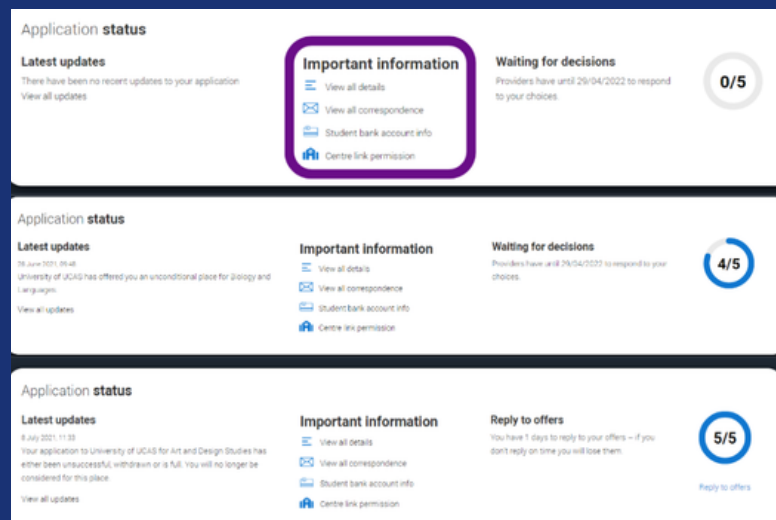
Application status

Latest updates

There have been no recent updates to your application

View all updates

Important information

View all details

View all correspondence

Student bank account info

Centre link permission

Waiting for decisions

Providers have until 29/04/2022 to respond to your choices

0/5

Application status

Latest updates

28 June 2021, 09:48

University of UCAS has offered you an unconditional place for Biology and Languages.

View all updates

Important information

View all details

View all correspondence

Student bank account info

Centre link permission

Waiting for decisions

Providers have until 29/04/2022 to respond to your choices.

4/5

Application status

Latest updates

8 July 2021, 11:33

Your application to University of UCAS for Art and Design Studies has either been unsuccessful, withdrawn or is full. You will no longer be considered for this place.

View all updates

Important information

View all details

View all correspondence

Student bank account info

Centre link permission

Reply to offers

You have 1 days to reply to your offers – if you don't reply on time you will lose them.

5/5

Reply to offers